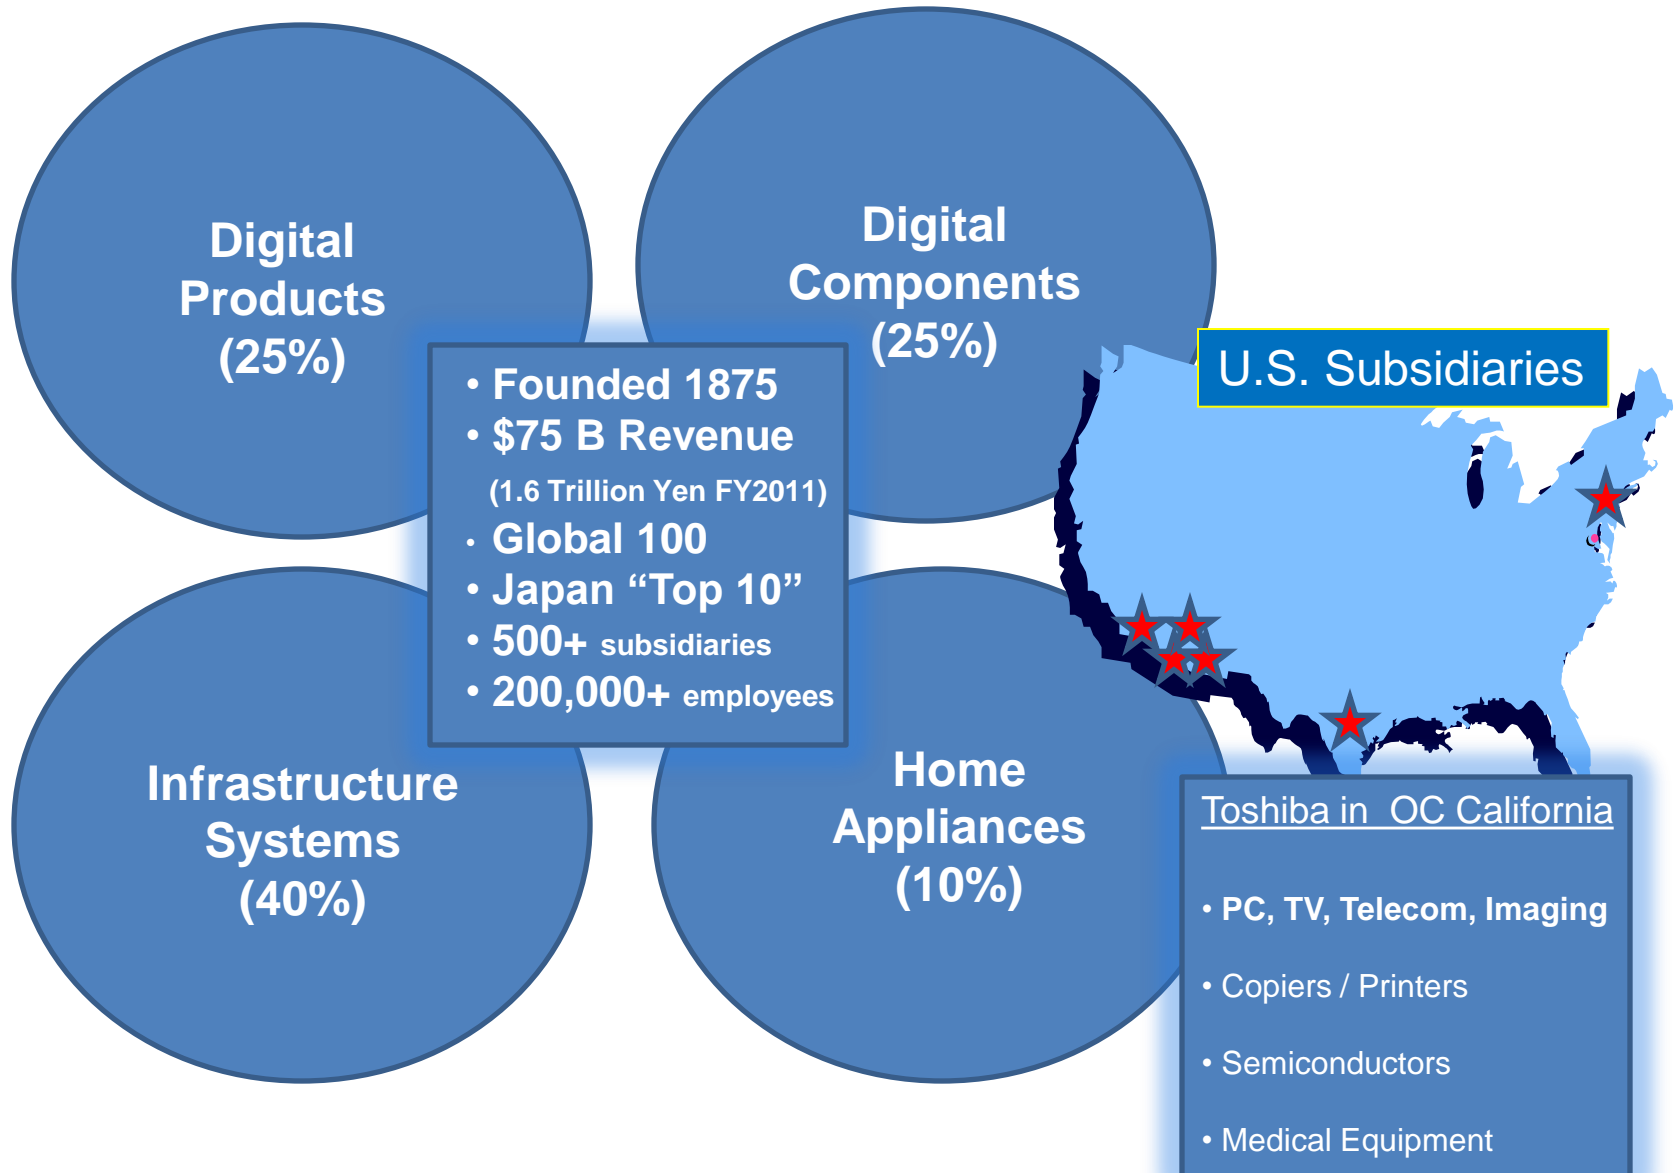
Digital Products (25%)

Digital Components (25%)

• Founded 1875
• $75 B Revenue
(1.6 Trillion Yen FY2011)
• Global 100
• Japan “Top 10”
• 500+ subsidiaries
• 200,000+ employees

Infrastructure Systems (40%)

Home Appliances (10%)

U.S. Subsidiaries

Toshiba in OC California

• PC, TV, Telecom, Imaging

• Copiers / Printers

• Semiconductors

• Medical Equipment